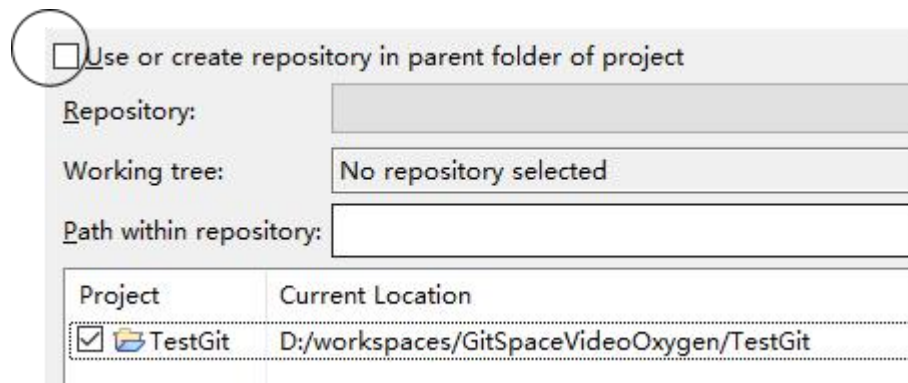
Use or create repository in parent folder of project

Repository:

Working tree: No repository selected

Path within repository:

| Project | Current Location |
|---|---|
| TestGit | D:/workspaces/GitSpaceVideoOxygen/TestGit |